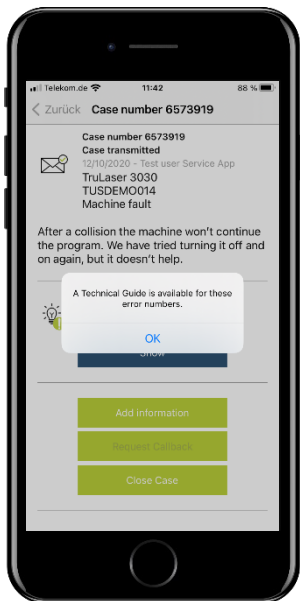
Telekom.de 11:42 88 %

< Zurück Case number 6573919

Case number 6573919
Case transmitted
12/10/2020 - Test user Service App
TruLaser 3030
TUSDEMO014
Machine fault

After a collision the machine won't continue the program. We have tried turning it off and on again, but it doesn't help.

A Technical Guide is available for these error numbers.

OK

Show

Add information

Request Callback

Close Case